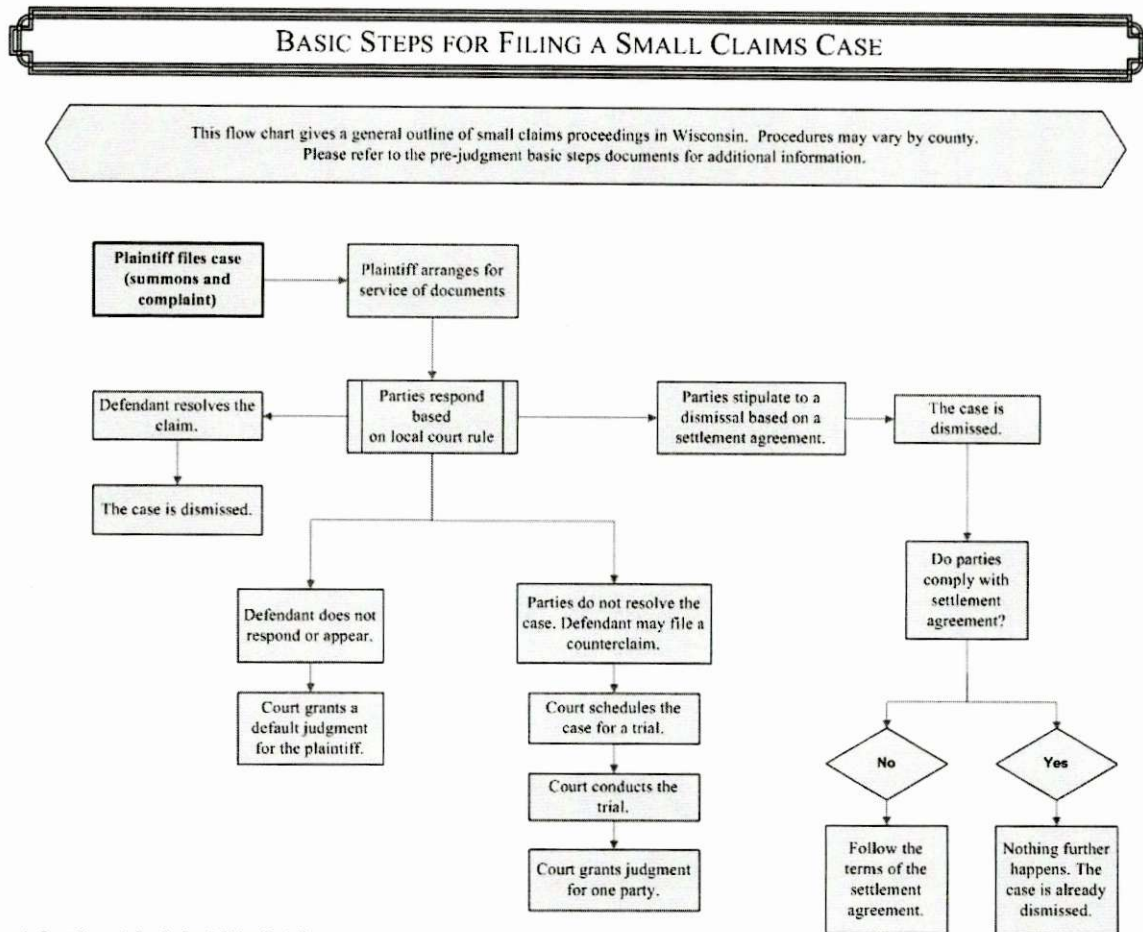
BASIC STEPS FOR FILING A SMALL CLAIMS CASE

This flow chart gives a general outline of small claims proceedings in Wisconsin. Procedures may vary by county. Please refer to the pre-judgment basic steps documents for additional information.

Plaintiff files case (summons and complaint)

Plaintiff arranges for service of documents

Parties respond based on local court rule

Defendant resolves the claim.

The case is dismissed.

Parties stipulate to a dismissal based on a settlement agreement.

The case is dismissed.

Do parties comply with settlement agreement?

No

Follow the terms of the settlement agreement.

Yes

Nothing further happens. The case is already dismissed.

Defendant does not respond or appear.

Court grants a default judgment for the plaintiff.

Parties do not resolve the case. Defendant may file a counterclaim.

Court schedules the case for a trial.

Court conducts the trial.

Court grants judgment for one party.